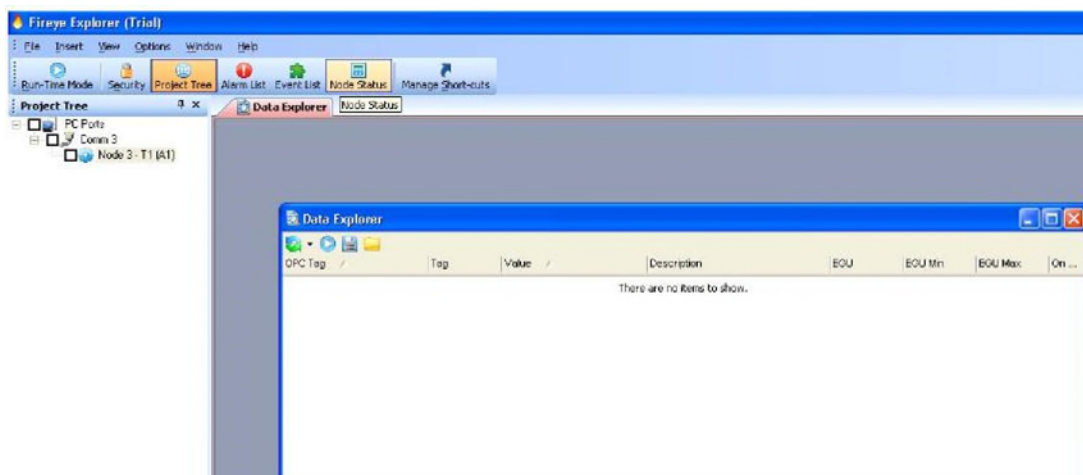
Fireye Explorer (Trial)

File Insert View Options Window Help

Run-Time Mode Security Project Tree Alarm List Event List Node Status Manage Short-cuts

Project Tree

PC Ports
Comm 3
Node 3 - T1 (A1)

Data Explorer Node Status

Data Explorer

| OPC Tag | Tag | Value | Description | EOU | EOU Min | EOU Max | On ... |
|---|---|---|---|---|---|---|---|

There are no items to show.